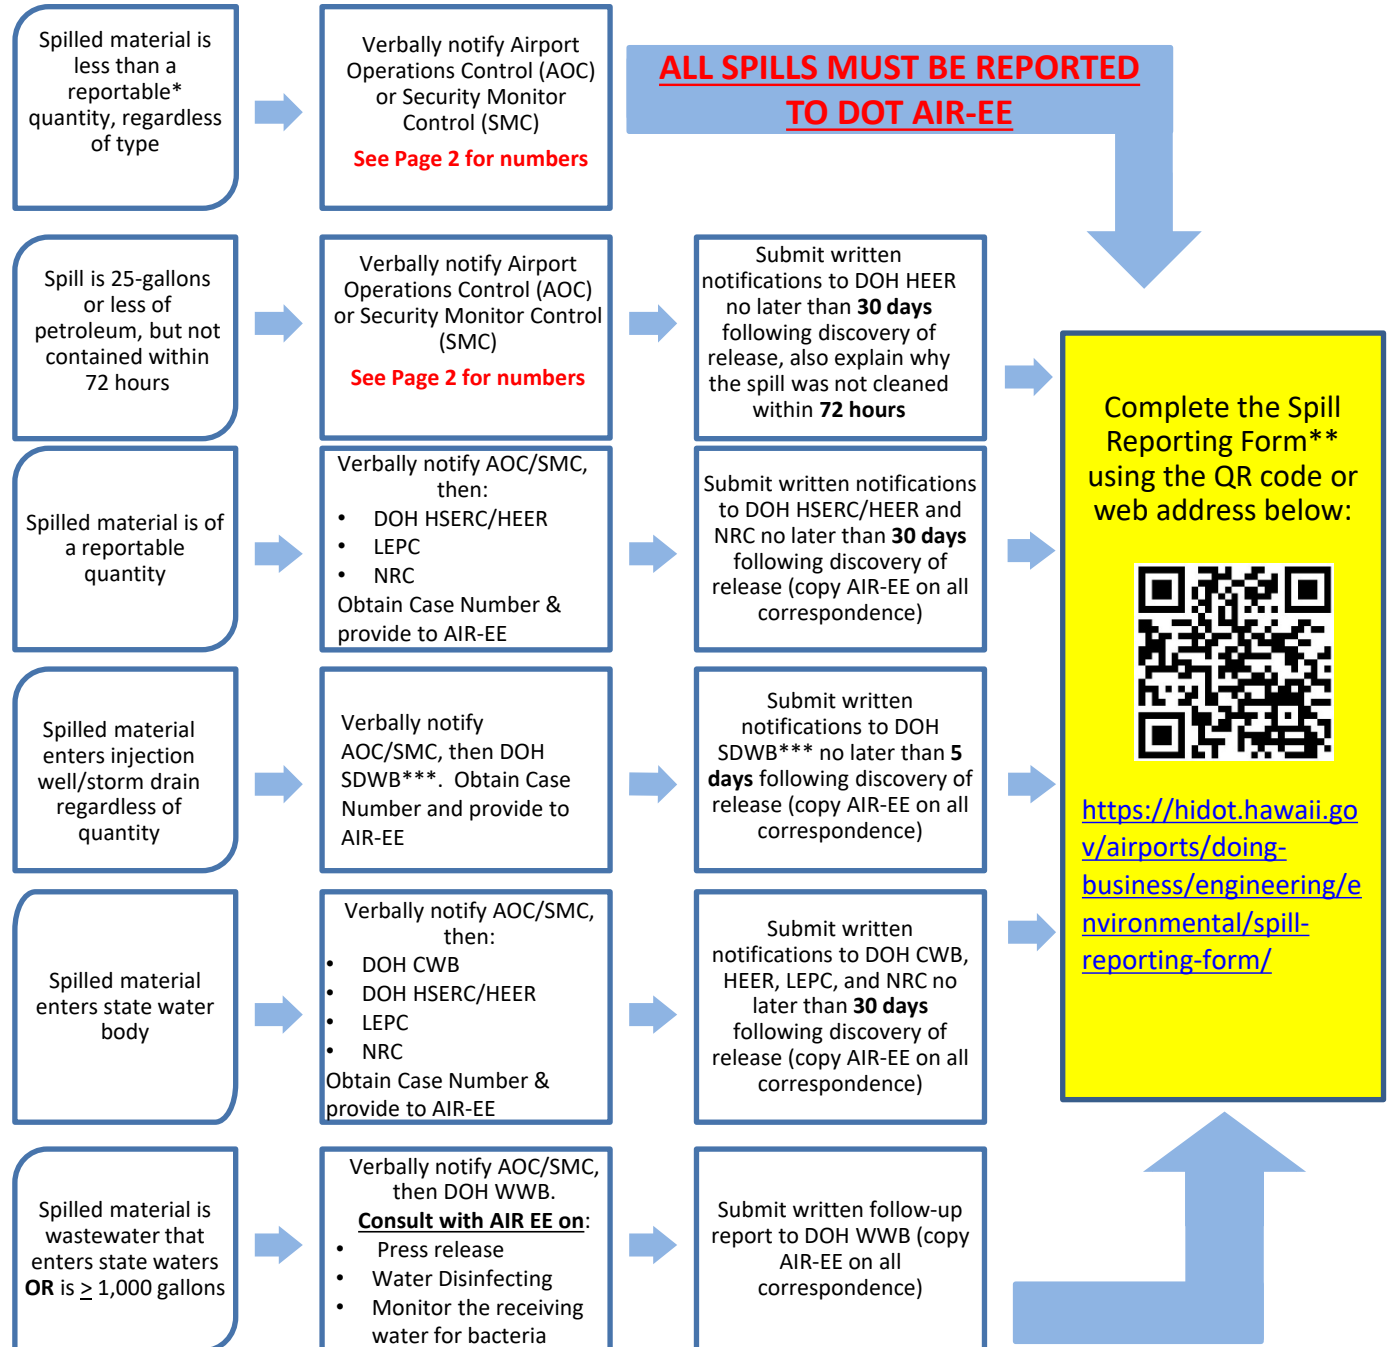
Spilled material is less than a reportable* quantity, regardless of type

Verbally notify Airport Operations Control (AOC) or Security Monitor Control (SMC)
See Page 2 for numbers

ALL SPILLS MUST BE REPORTED TO DOT AIR-EE

Spill is 25-gallons or less of petroleum, but not contained within 72 hours

Verbally notify Airport Operations Control (AOC) or Security Monitor Control (SMC)
See Page 2 for numbers

Submit written notifications to DOH HEER no later than **30 days** following discovery of release, also explain why the spill was not cleaned within **72 hours**

Spilled material is of a reportable quantity

Verbally notify AOC/SMC, then:
- DOH HSERC/HEER
- LEPC
- NRC
Obtain Case Number & provide to AIR-EE

Submit written notifications to DOH HSERC/HEER and NRC no later than **30 days** following discovery of release (copy AIR-EE on all correspondence)

Spilled material enters injection well/storm drain regardless of quantity

Verbally notify AOC/SMC, then DOH SDWB***. Obtain Case Number and provide to AIR-EE

Submit written notifications to DOH SDWB*** no later than **5 days** following discovery of release (copy AIR-EE on all correspondence)

Spilled material enters state water body

Verbally notify AOC/SMC, then:
- DOH CWB
- DOH HSERC/HEER
- LEPC
- NRC
Obtain Case Number & provide to AIR-EE

Submit written notifications to DOH CWB, HEER, LEPC, and NRC no later than **30 days** following discovery of release (copy AIR-EE on all correspondence)

Spilled material is wastewater that enters state waters **OR** is $\geq$ 1,000 gallons

Verbally notify AOC/SMC, then DOH WWB.
Consult with AIR EE on:
- Press release
- Water Disinfecting
- Monitor the receiving water for bacteria

Submit written follow-up report to DOH WWB (copy AIR-EE on all correspondence)

Complete the Spill Reporting Form** using the QR code or web address below:

https://hidot.hawaii.gov/airports/doing-business/engineering/environmental/spill-reporting-form/